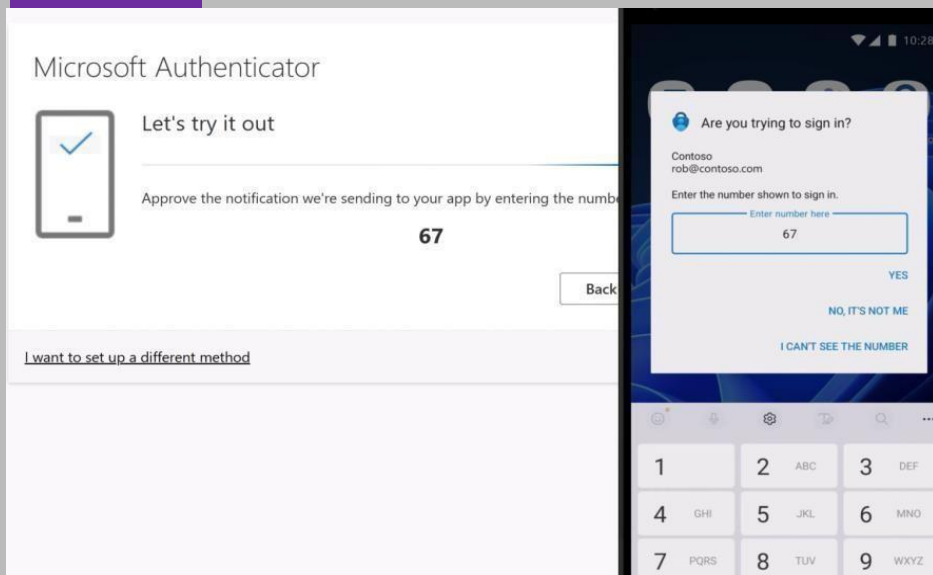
Microsoft Authenticator

Let's try it out

Approve the notification we're sending to your app by entering the numbe

67

Back

I want to set up a different method

10:28

Are you trying to sign in?

Contoso
rob@contoso.com

Enter the number shown to sign in.

Enter number here

67

YES

NO, IT'S NOT ME

I CAN'T SEE THE NUMBER

1

2 ABC

3 DEF

4 GHI

5 JKL

6 MNO

7 PQRS

8 TUV

9 WXYZ